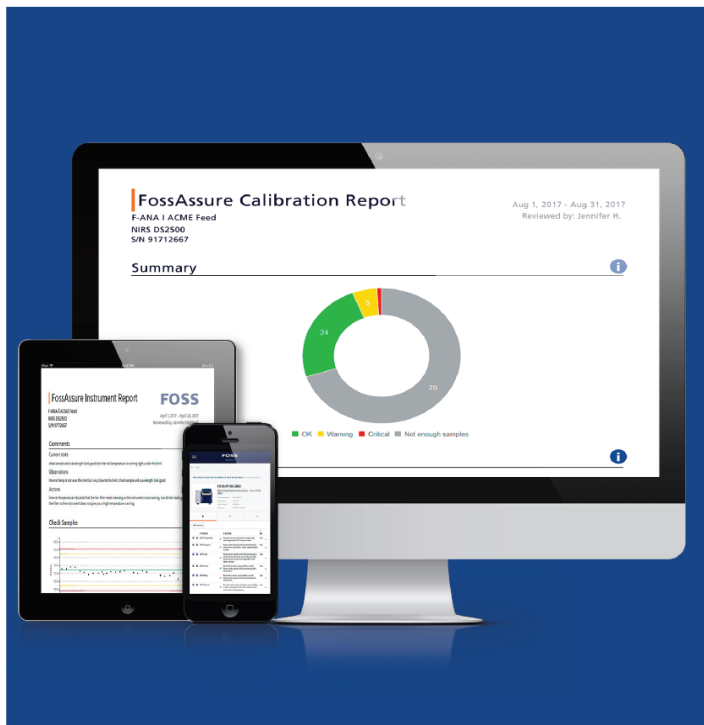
FossAssure Calibration Report
F-ANA I ACME Feed
NIRS DS2500
S/N 91712667

Aug 1, 2017 - Aug 31, 2017
Reviewed by: Jennifer H.

Summary

24
5
70

OK Warning Critical Not enough samples

FossAssure Instrument Report
FOSS
F-ANA I ACME Feed
NIRS DS2500
S/N 91712667
April 1, 2017 - April 26, 2017
Reviewed by: Jennifer H.

Comments
Current state
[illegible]
Observations
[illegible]
Actions
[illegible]

Check Samples

FOSS
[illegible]